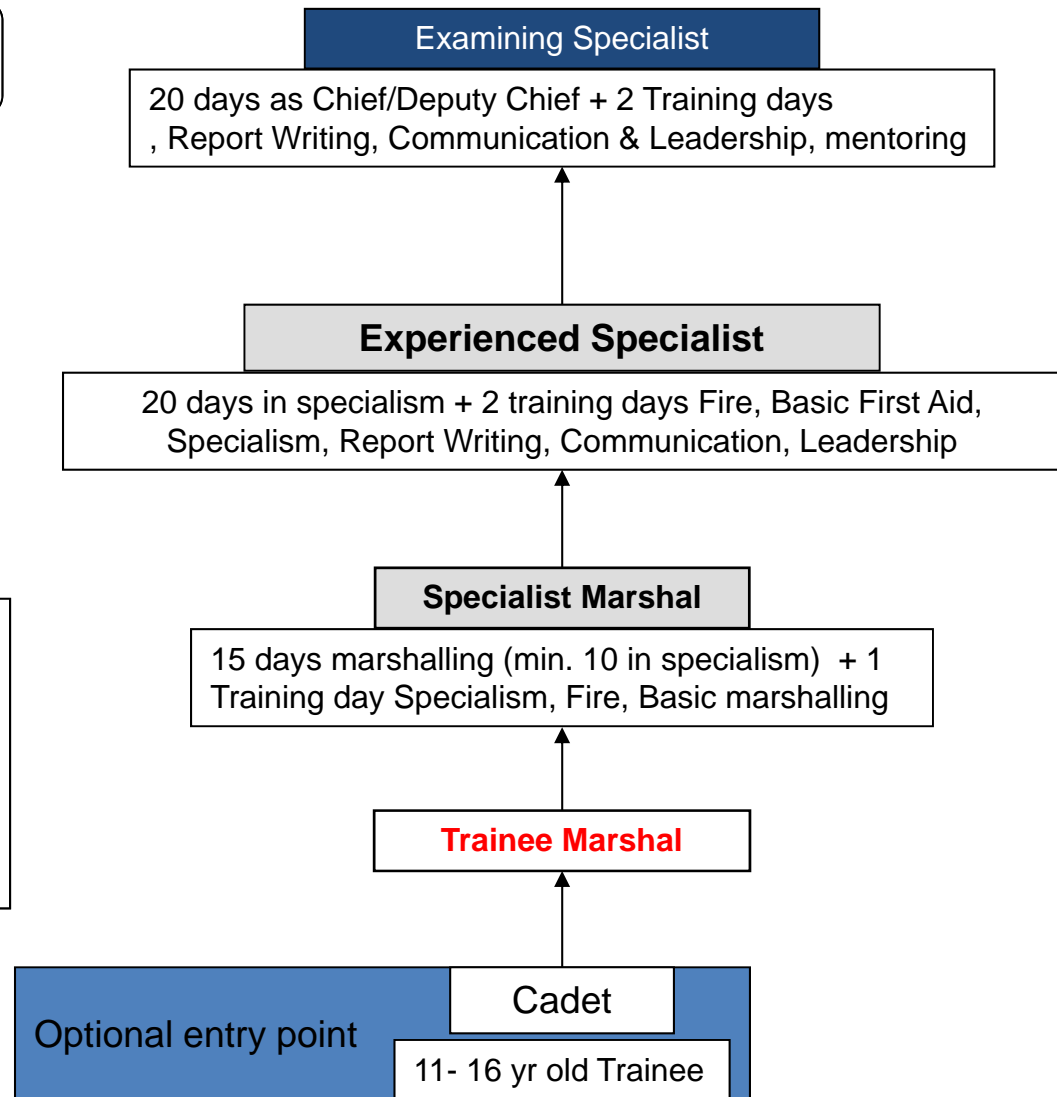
Examining Specialist

20 days as Chief/Deputy Chief + 2 Training days , Report Writing, Communication & Leadership, mentoring

Experienced Specialist

20 days in specialism + 2 training days Fire, Basic First Aid, Specialism, Report Writing, Communication, Leadership

Specialist Marshal

15 days marshalling (min. 10 in specialism) + 1 Training day Specialism, Fire, Basic marshalling

Trainee Marshal

Cadet

Optional entry point

11- 16 yr old Trainee